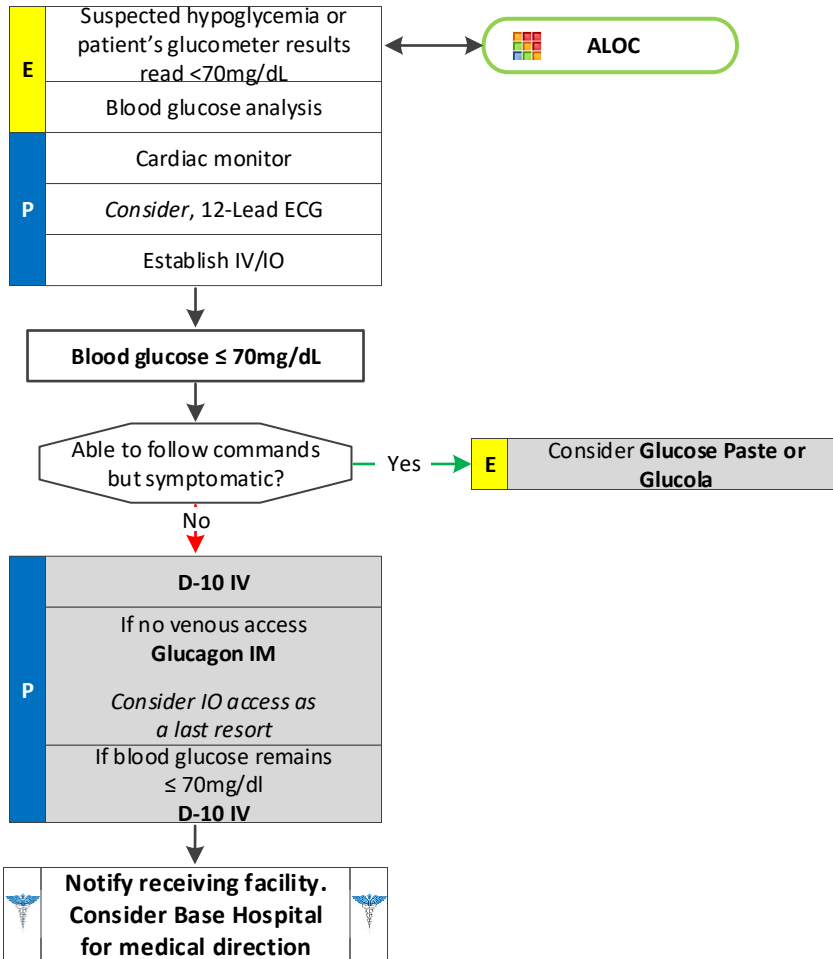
E

Suspected hypoglycemia or patient's glucometer results read <70mg/dL

Blood glucose analysis

ALOC

P

Cardiac monitor

*Consider*, 12-Lead ECG

Establish IV/IO

**Blood glucose ≤ 70mg/dL**

Able to follow commands but symptomatic?

Yes

E

Consider **Glucose Paste or Glucola**

No

P

**D-10 IV**

If no venous access
**Glucagon IM**

*Consider IO access as a last resort*

If blood glucose remains ≤ 70mg/dl
**D-10 IV**

**Notify receiving facility. Consider Base Hospital for medical direction**